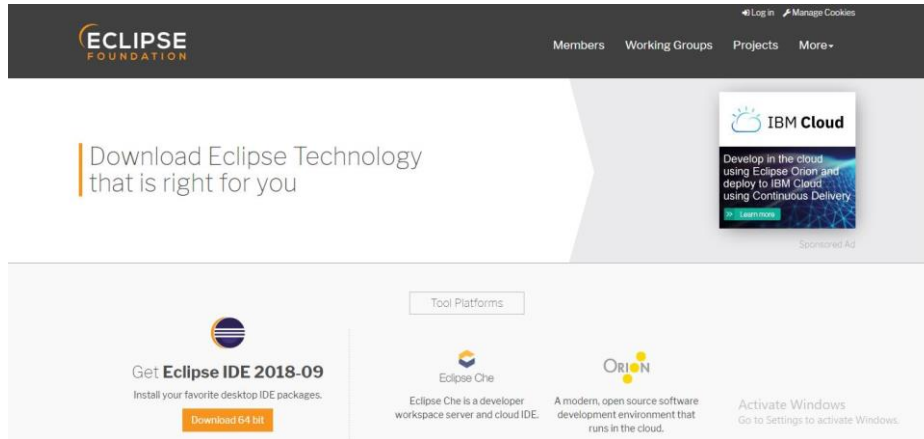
Log in Manage Cookies

ECLIPSE FOUNDATION

Members Working Groups Projects More

Download Eclipse Technology that is right for you

IBM Cloud

Develop in the cloud using Eclipse Orion and deploy to IBM Cloud using Continuous Delivery

Learn more

Sponsored Ad

Tool Platforms

Get Eclipse IDE 2018-09

Install your favorite desktop IDE packages.

Download 64 bit

Eclipse Che

Eclipse Che is a developer workspace server and cloud IDE.

ORION

A modern, open source software development environment that runs in the cloud.

Activate Windows
Go to Settings to activate Windows.